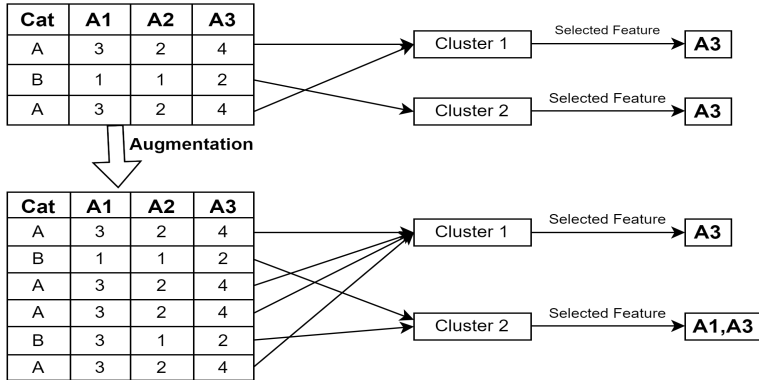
| Cat | A1 | A2 | A3 |
|---|---|---|---|
| A | 3 | 2 | 4 |
| B | 1 | 1 | 2 |
| A | 3 | 2 | 4 |

Cluster 1
Selected Feature
A3

Cluster 2
Selected Feature
A3

Augmentation

| Cat | A1 | A2 | A3 |
|---|---|---|---|
| A | 3 | 2 | 4 |
| B | 1 | 1 | 2 |
| A | 3 | 2 | 4 |
| A | 3 | 2 | 4 |
| B | 3 | 1 | 2 |
| A | 3 | 2 | 4 |

Cluster 1
Selected Feature
A3

Cluster 2
Selected Feature
A1,A3